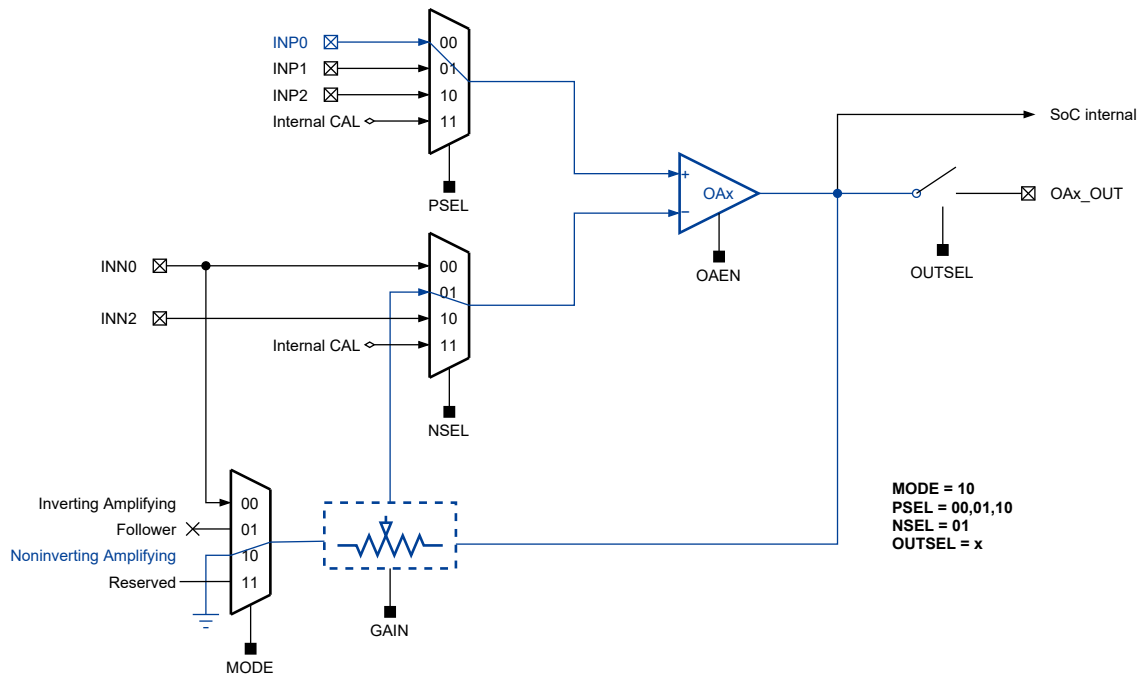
INP0
INP1
INP2
Internal CAL
00
01
10
11
PSEL

SoC internal

+
OAx
−
OAEN

OAx_OUT
OUTSEL

INN0
INN2
Internal CAL
00
01
10
11
NSEL

Inverting Amplifying
Follower
Noninverting Amplifying
Reserved
00
01
10
11
MODE

GAIN

MODE = 10
PSEL = 00,01,10
NSEL = 01
OUTSEL = x